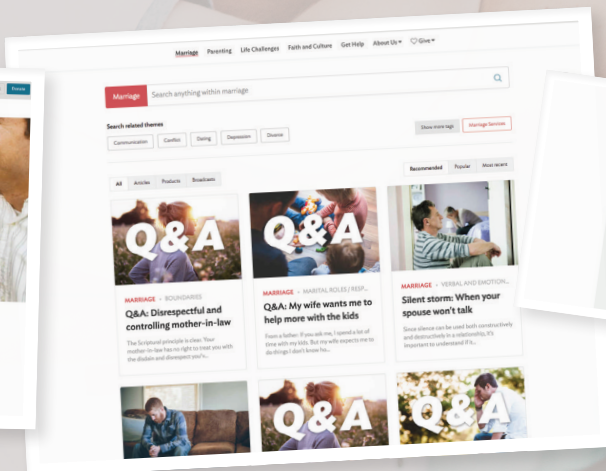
Marriage Parenting Life Challenges Faith and Culture Get Help About Us Give

Marriage Search anything within marriage

Search related themes

Communication Conflict Dating Depression Divorce

Show more tags Marriage Services

Recommended Popular Most recent

All Articles Products Broadcasts

Q&A

MARRIAGE • BOUNDARIES

Q&A: Disrespectful and controlling mother-in-law

The Scriptural principle is clear. Your mother-in-law has no right to treat you with the disdain and disrespect you're...

Q&A

MARRIAGE • MARITAL ROLES / RESP...

Q&A: My wife wants me to help more with the kids

From a father: If you ask me, I spend a lot of time with my kids. But my wife expects me to do things I don't know ho...

MARRIAGE • VERBAL AND EMOTION...

Silent storm: When your spouse won't talk

Since silence can be used both constructively and destructively in a relationship, it's important to understand if s...

Q&A

Q&A